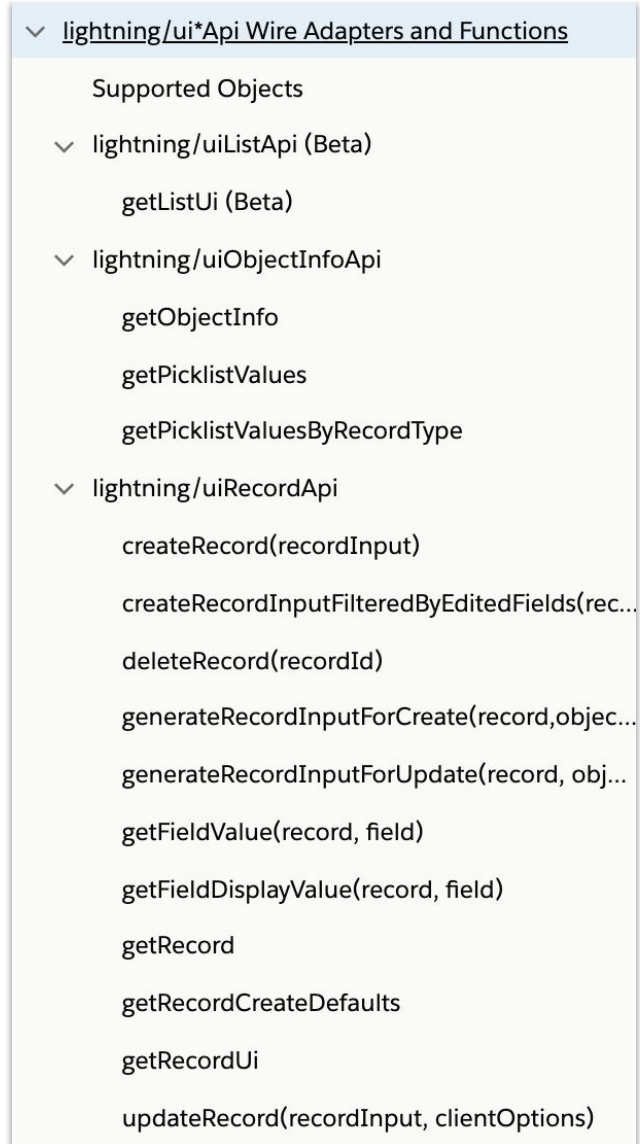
lightning/ui*Api Wire Adapters and Functions

Supported Objects

lightning/uiListApi (Beta)

getListUi (Beta)

lightning/uiObjectInfoApi

getObjectInfo

getPicklistValues

getPicklistValuesByRecordType

lightning/uiRecordApi

createRecord(recordInput)

createRecordInputFilteredByEditedFields(rec...

deleteRecord(recordId)

generateRecordInputForCreate(record,objec...

generateRecordInputForUpdate(record, obj...

getFieldValue(record, field)

getFieldDisplayValue(record, field)

getRecord

getRecordCreateDefaults

getRecordUi

updateRecord(recordInput, clientOptions)